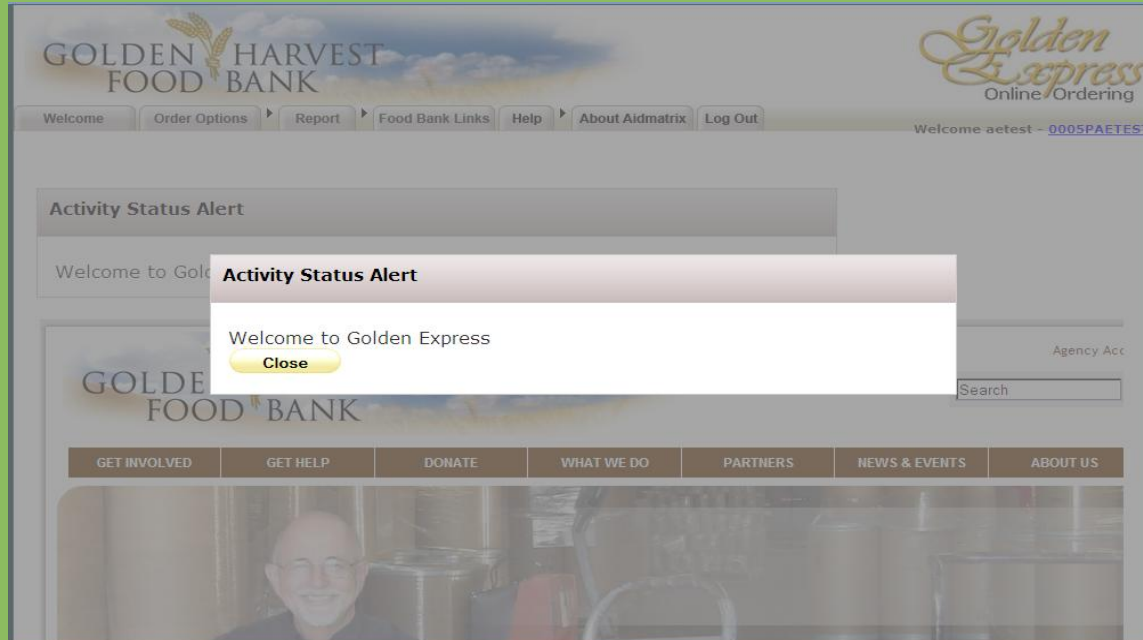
GOLDEN HARVEST FOOD BANK

Golden Express Online Ordering

Welcome | Order Options | Report | Food Bank Links | Help | About Aidmatrix | Log Out

Welcome aetest - 0005PAETES

Activity Status Alert

Welcome to Gol

Activity Status Alert

Welcome to Golden Express

Close

GOLDE FOOD BANK

Agency Acc

Search

GET INVOLVED | GET HELP | DONATE | WHAT WE DO | PARTNERS | NEWS & EVENTS | ABOUT US